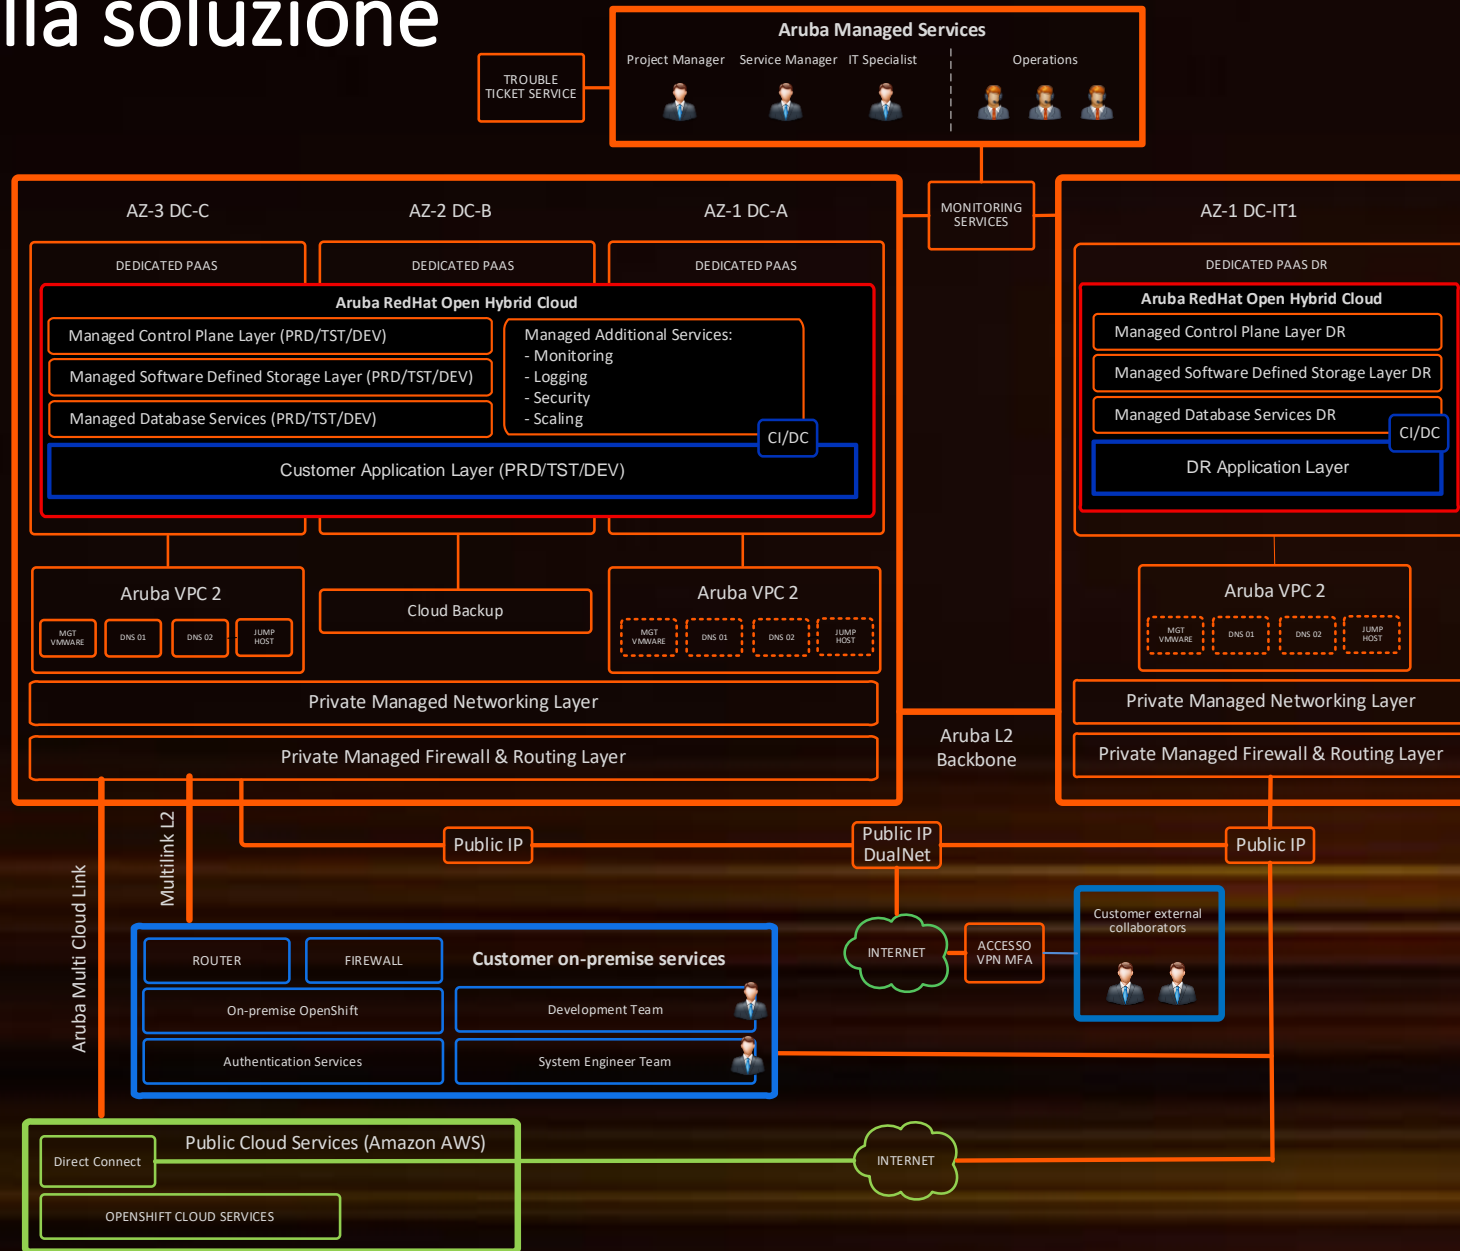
lla soluzione

TROUBLE TICKET SERVICE

Aruba Managed Services
Project Manager Service Manager IT Specialist Operations

MONITORING SERVICES

AZ-3 DC-C AZ-2 DC-B AZ-1 DC-A

DEDICATED PAAS DEDICATED PAAS DEDICATED PAAS

Aruba RedHat Open Hybrid Cloud
Managed Control Plane Layer (PRD/TST/DEV)
Managed Software Defined Storage Layer (PRD/TST/DEV)
Managed Database Services (PRD/TST/DEV)
Managed Additional Services:
- Monitoring
- Logging
- Security
- Scaling
CI/DC
Customer Application Layer (PRD/TST/DEV)

Aruba VPC 2
MGT VMWARE DNS 01 DNS 02 JUMP HOST

Cloud Backup

Aruba VPC 2
MGT VMWARE DNS 01 DNS 02 JUMP HOST

Private Managed Networking Layer
Private Managed Firewall & Routing Layer

AZ-1 DC-IT1
DEDICATED PAAS DR
Aruba RedHat Open Hybrid Cloud
Managed Control Plane Layer DR
Managed Software Defined Storage Layer DR
Managed Database Services DR
CI/DC
DR Application Layer

Aruba VPC 2
MGT VMWARE DNS 01 DNS 02 JUMP HOST

Private Managed Networking Layer
Private Managed Firewall & Routing Layer

Aruba L2 Backbone

Public IP
Public IP DualNet
Public IP

Multilink L2
Aruba Multi Cloud Link

INTERNET
ACCESSO VPN MFA

Customer external collaborators

ROUTER FIREWALL
Customer on-premise services
On-premise OpenShift
Development Team
Authentication Services
System Engineer Team

Direct Connect
Public Cloud Services (Amazon AWS)
OPENSHIFT CLOUD SERVICES

INTERNET